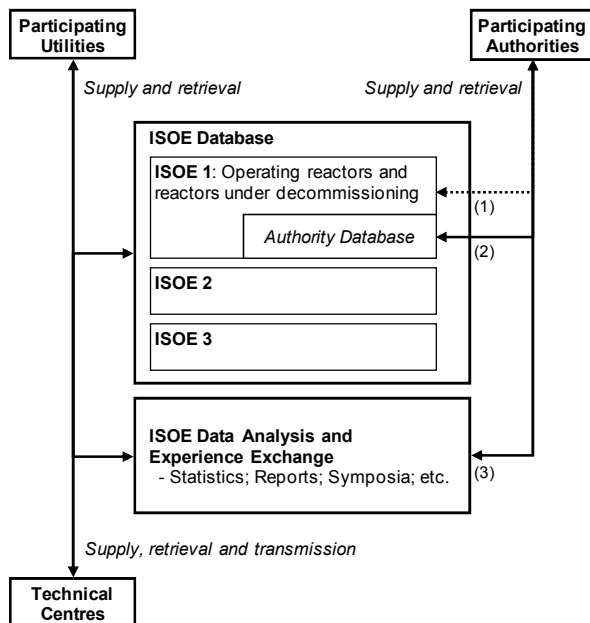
Participating Utilities

Participating Authorities

Supply and retrieval

Supply and retrieval

ISOE Database

ISOE 1: Operating reactors and reactors under decommissioning

(1)

Authority Database

(2)

ISOE 2

ISOE 3

ISOE Data Analysis and Experience Exchange
- Statistics; Reports; Symposia; etc.

(3)

Supply, retrieval and transmission

Technical Centres